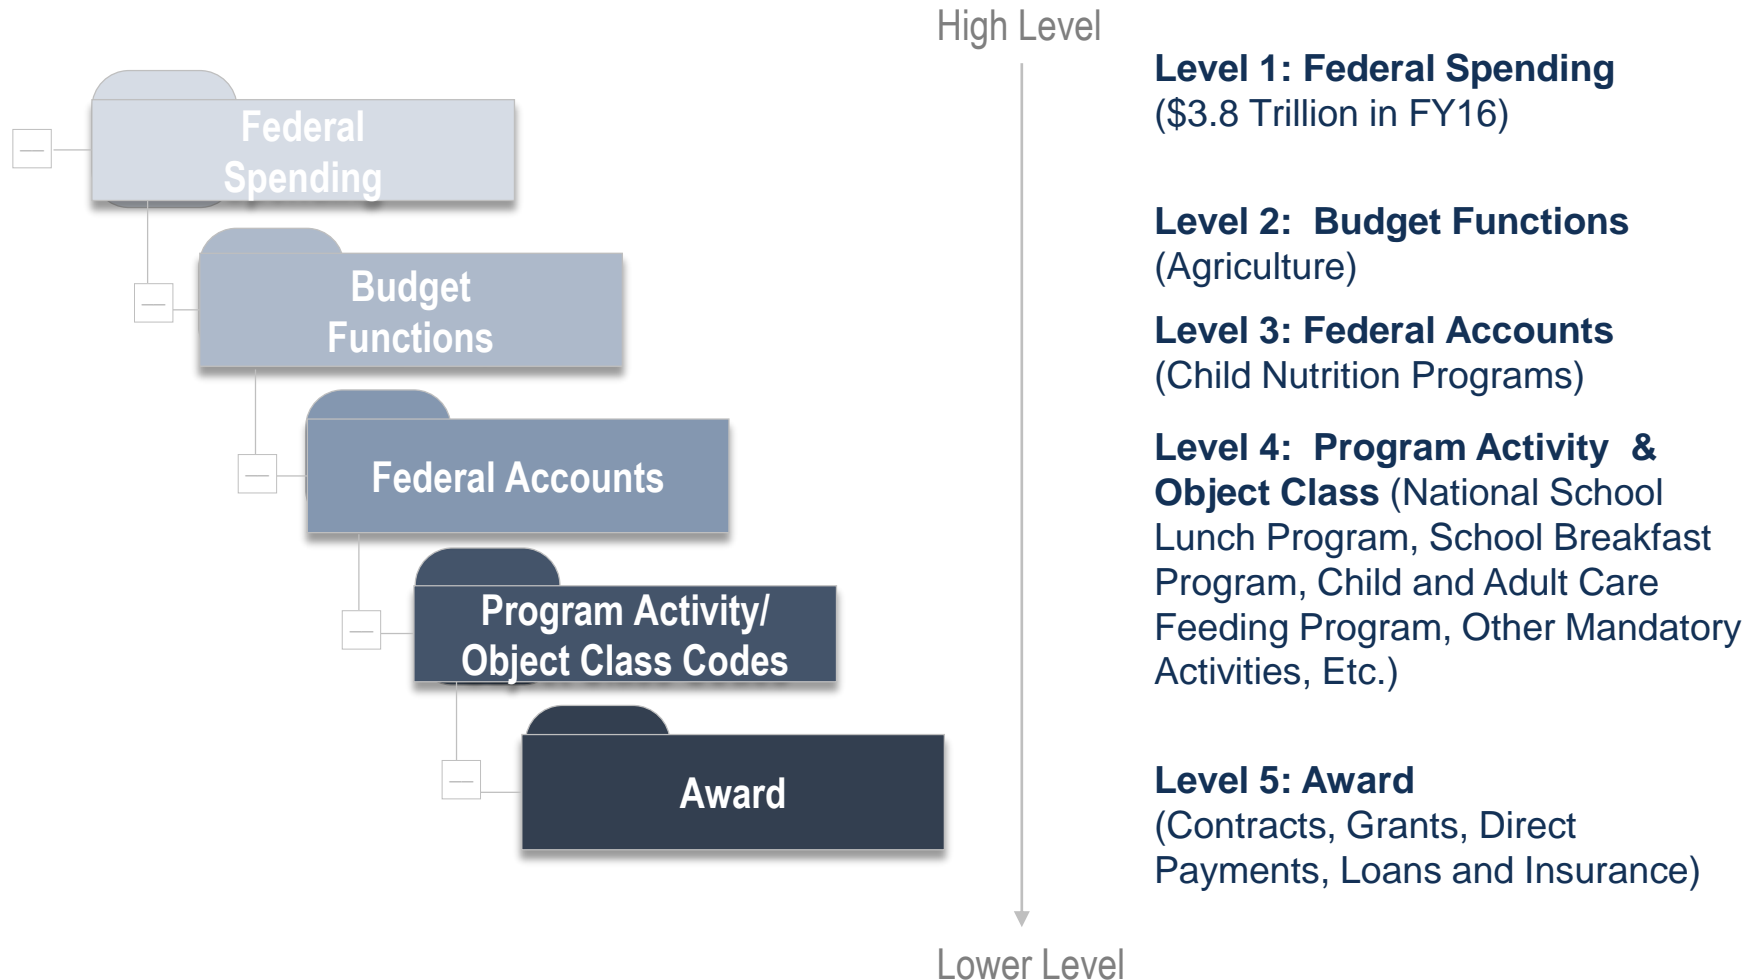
Federal Spending

Budget Functions

Federal Accounts

Program Activity/ Object Class Codes

Award

High Level

Lower Level

**Level 1: Federal Spending**
(\$3.8 Trillion in FY16)

**Level 2: Budget Functions**
(Agriculture)

**Level 3: Federal Accounts**
(Child Nutrition Programs)

**Level 4: Program Activity & Object Class** (National School Lunch Program, School Breakfast Program, Child and Adult Care Feeding Program, Other Mandatory Activities, Etc.)

**Level 5: Award**
(Contracts, Grants, Direct Payments, Loans and Insurance)